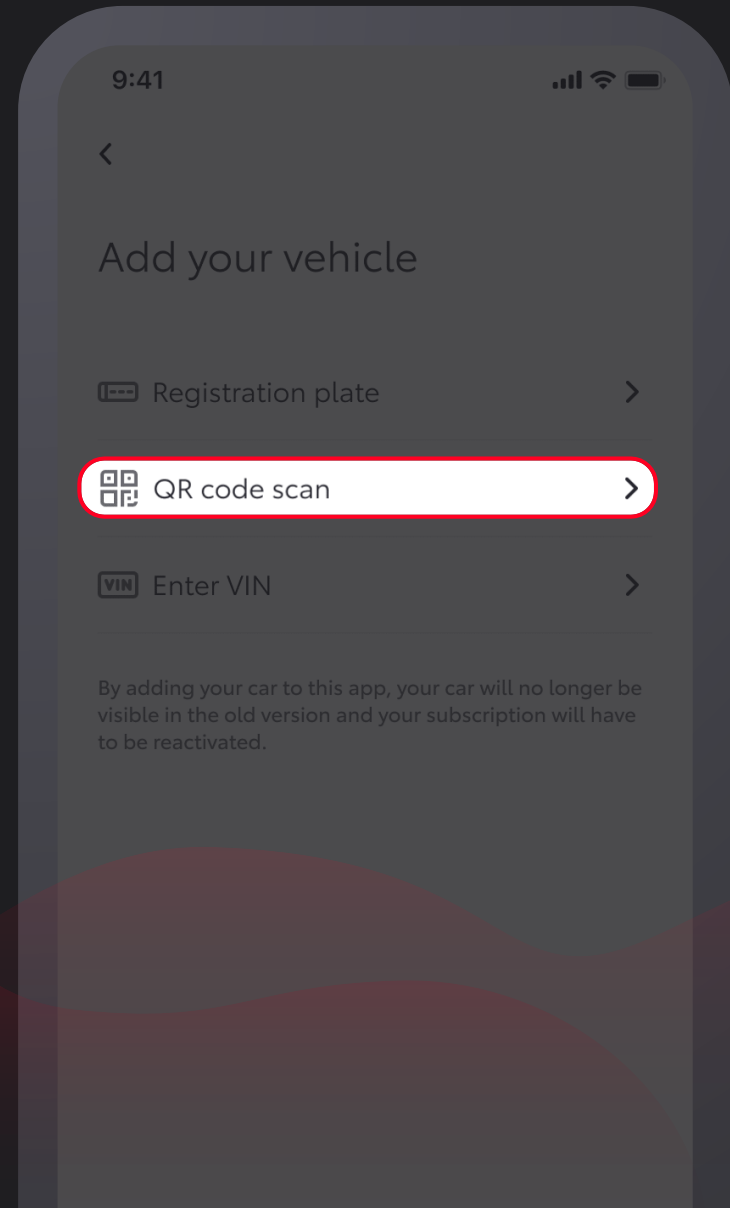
9:41

Add your vehicle

Registration plate

QR code scan

VIN Enter VIN

By adding your car to this app, your car will no longer be visible in the old version and your subscription will have to be reactivated.